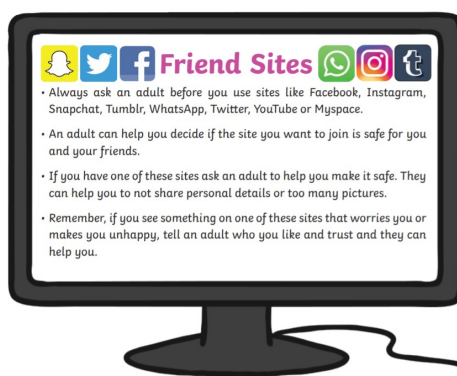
Friend Sites

• Always ask an adult before you use sites like Facebook, Instagram, Snapchat, Tumblr, WhatsApp, Twitter, YouTube or Myspace.

• An adult can help you decide if the site you want to join is safe for you and your friends.

• If you have one of these sites ask an adult to help you make it safe. They can help you to not share personal details or too many pictures.

• Remember, if you see something on one of these sites that worries you or makes you unhappy, tell an adult who you like and trust and they can help you.